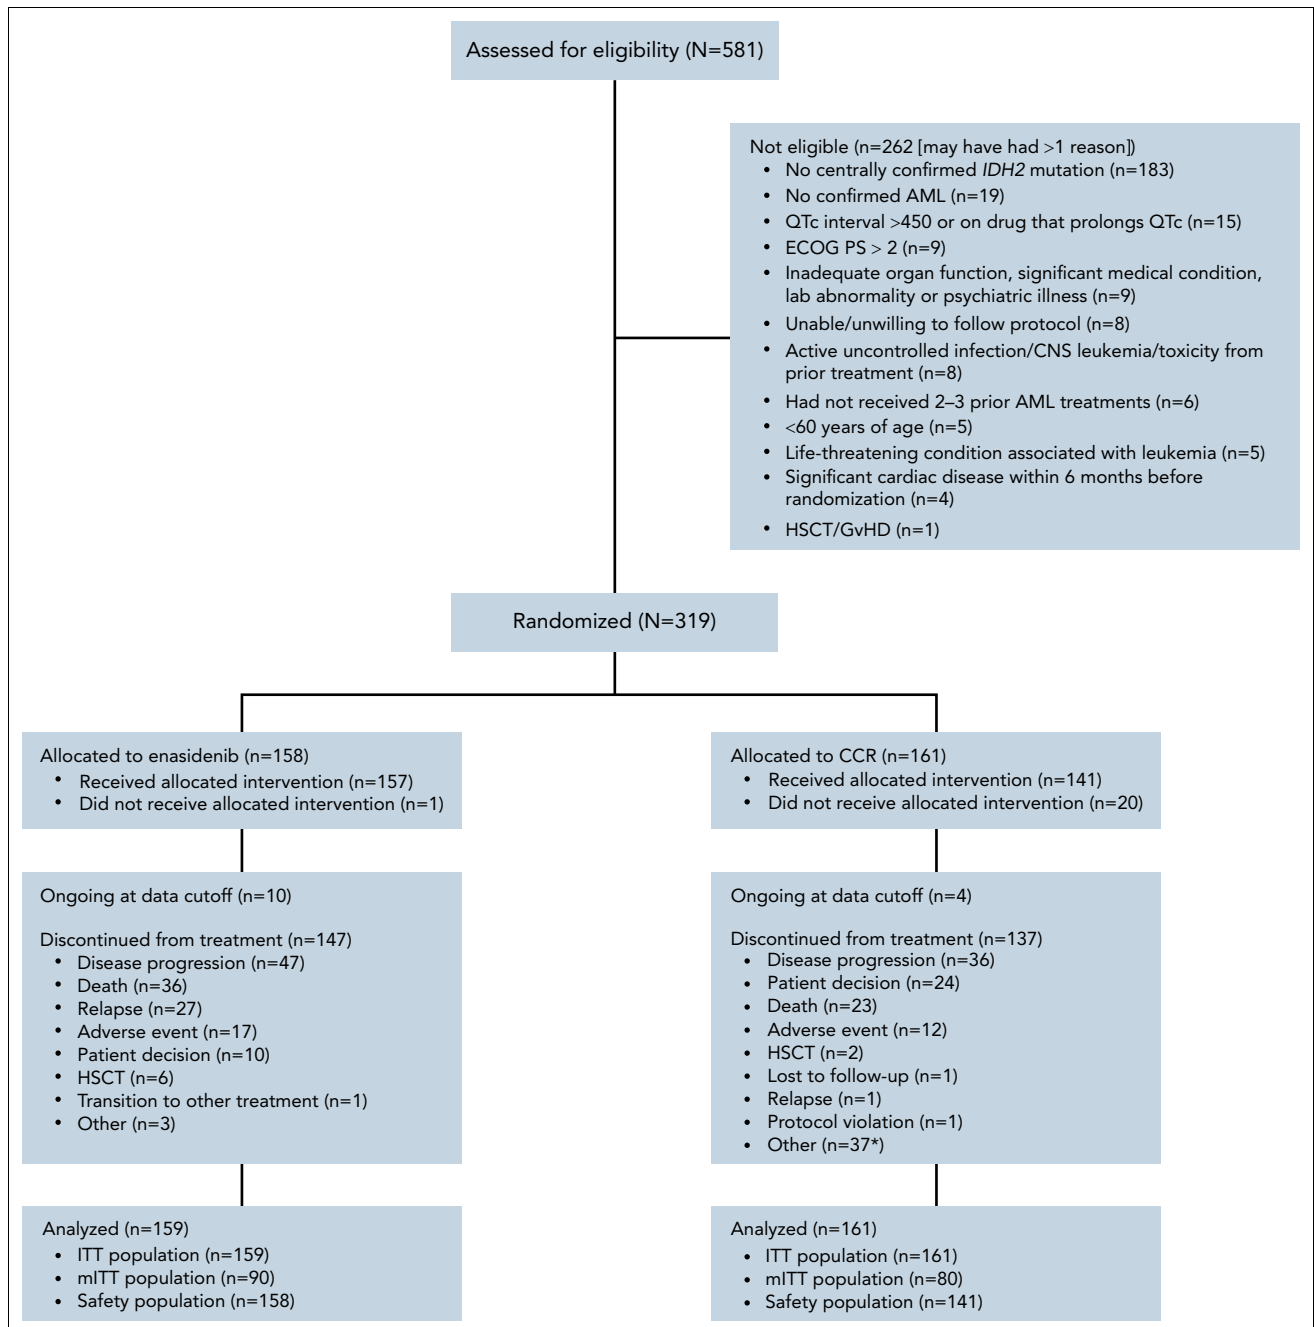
Assessed for eligibility (N=581)

Not eligible (n=262 [may have had >1 reason])
• No centrally confirmed *IDH2* mutation (n=183)
• No confirmed AML (n=19)
• QTc interval >450 or on drug that prolongs QTc (n=15)
• ECOG PS > 2 (n=9)
• Inadequate organ function, significant medical condition, lab abnormality or psychiatric illness (n=9)
• Unable/unwilling to follow protocol (n=8)
• Active uncontrolled infection/CNS leukemia/toxicity from prior treatment (n=8)
• Had not received 2–3 prior AML treatments (n=6)
• <60 years of age (n=5)
• Life-threatening condition associated with leukemia (n=5)
• Significant cardiac disease within 6 months before randomization (n=4)
• HSCT/GvHD (n=1)

Randomized (N=319)

Allocated to enasidenib (n=158)
• Received allocated intervention (n=157)
• Did not receive allocated intervention (n=1)

Ongoing at data cutoff (n=10)

Discontinued from treatment (n=147)
• Disease progression (n=47)
• Death (n=36)
• Relapse (n=27)
• Adverse event (n=17)
• Patient decision (n=10)
• HSCT (n=6)
• Transition to other treatment (n=1)
• Other (n=3)

Analyzed (n=159)
• ITT population (n=159)
• mITT population (n=90)
• Safety population (n=158)

Allocated to CCR (n=161)
• Received allocated intervention (n=141)
• Did not receive allocated intervention (n=20)

Ongoing at data cutoff (n=4)

Discontinued from treatment (n=137)
• Disease progression (n=36)
• Patient decision (n=24)
• Death (n=23)
• Adverse event (n=12)
• HSCT (n=2)
• Lost to follow-up (n=1)
• Relapse (n=1)
• Protocol violation (n=1)
• Other (n=37*)

Analyzed (n=161)
• ITT population (n=161)
• mITT population (n=80)
• Safety population (n=141)